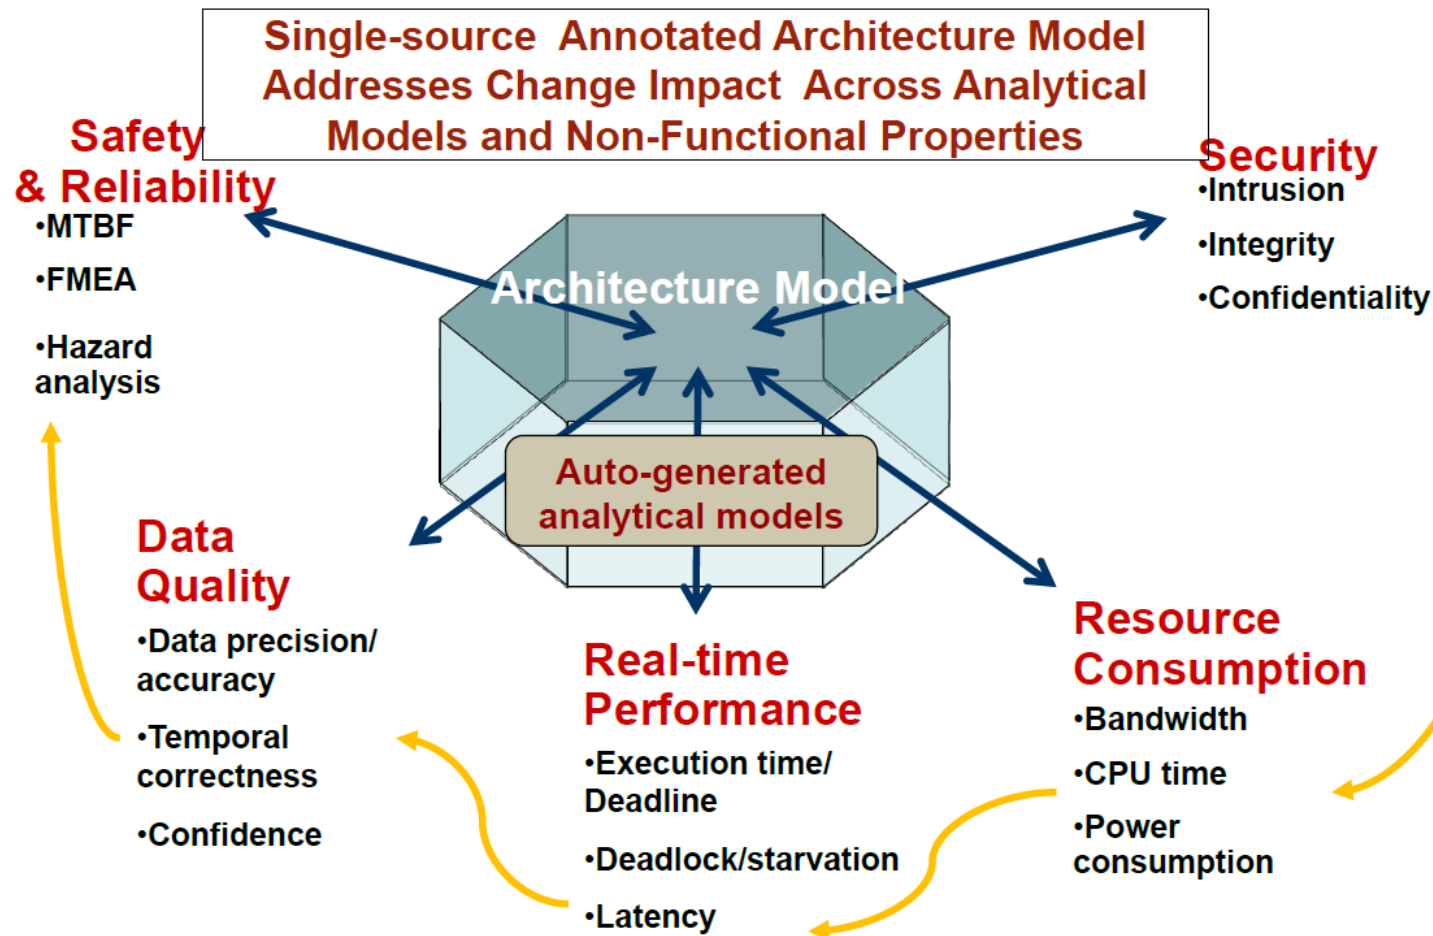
Single-source Annotated Architecture Model Addresses Change Impact Across Analytical Models and Non-Functional Properties

Safety & Reliability
•MTBF
•FMEA
•Hazard analysis

Security
•Intrusion
•Integrity
•Confidentiality

Architecture Model

Auto-generated analytical models

Data Quality
•Data precision/ accuracy
•Temporal correctness
•Confidence

Real-time Performance
•Execution time/ Deadline
•Deadlock/starvation
•Latency

Resource Consumption
•Bandwidth
•CPU time
•Power consumption